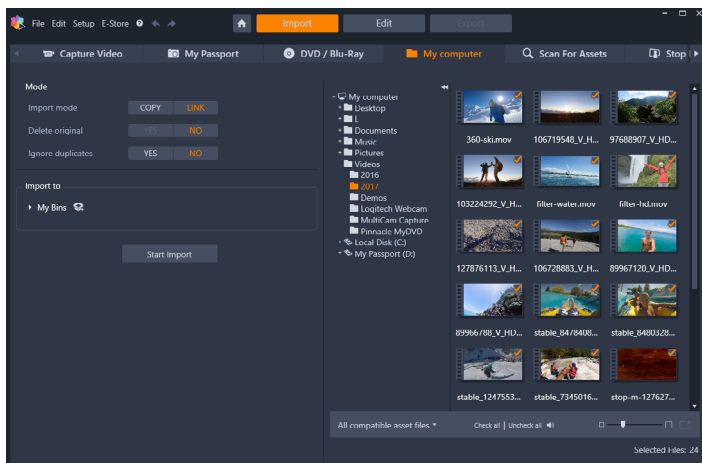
File Edit Setup E-Store

Import
Edit
Export

Capture Video
My Passport
DVD / Blu-Ray
My computer
Scan For Assets
Stop

Mode
Import mode
COPY
LINK
Delete original
YES
NO
Ignore duplicates
YES
NO

Import to
My Bins

Start Import

My computer
Desktop
L
Documents
Music
Pictures
Videos
2016
2017
Demos
Logitech Webcam
MultiCam Capture
Pinnacle MyDVD
Local Disk (C:)
My Passport (D:)

360-ski.mov
106719548_V_H...
97688907_V_HD...
103224292_V_H...
filter-water.mov
filter-hd.mov
127876113_V_H...
106728883_V_H...
89967120_V_HD...
89966788_V_HD...
stable_8478408...
stable_8480328...
stable_1247553...
stable_7345016...
stop-m-127627...

All compatible asset files
Check all | Uncheck all

Selected Files: 24